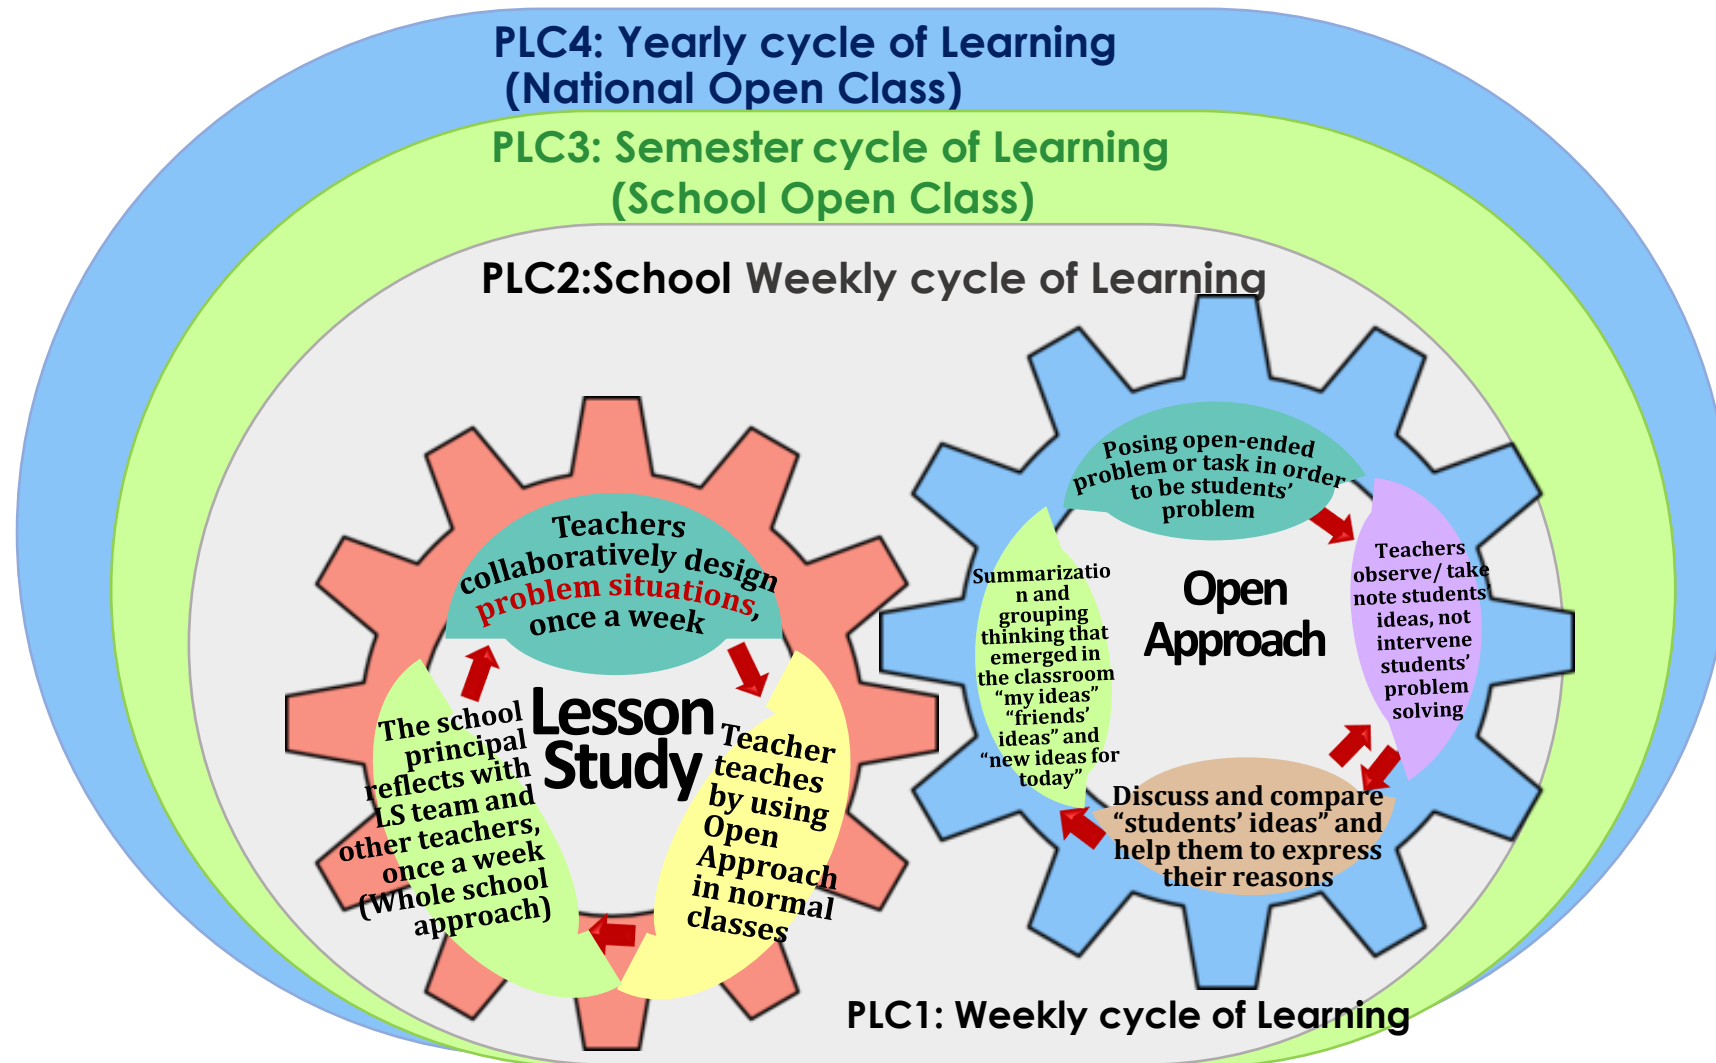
PLC4: Yearly cycle of Learning (National Open Class)

PLC3: Semester cycle of Learning (School Open Class)

PLC2:School Weekly cycle of Learning

Teachers collaboratively design problem situations, once a week

Lesson Study

Teacher teaches by using Open Approach in normal classes

The school principal reflects with LS team and other teachers, once a week (Whole school approach)

Posing open-ended problem or task in order to be students' problem

Open Approach

Teachers observe/ take note students' ideas, not intervene students' problem solving

Discuss and compare "students' ideas" and help them to express their reasons

Summarization and grouping thinking that emerged in the classroom "my ideas" "friends' ideas" and "new ideas for today"

PLC1: Weekly cycle of Learning